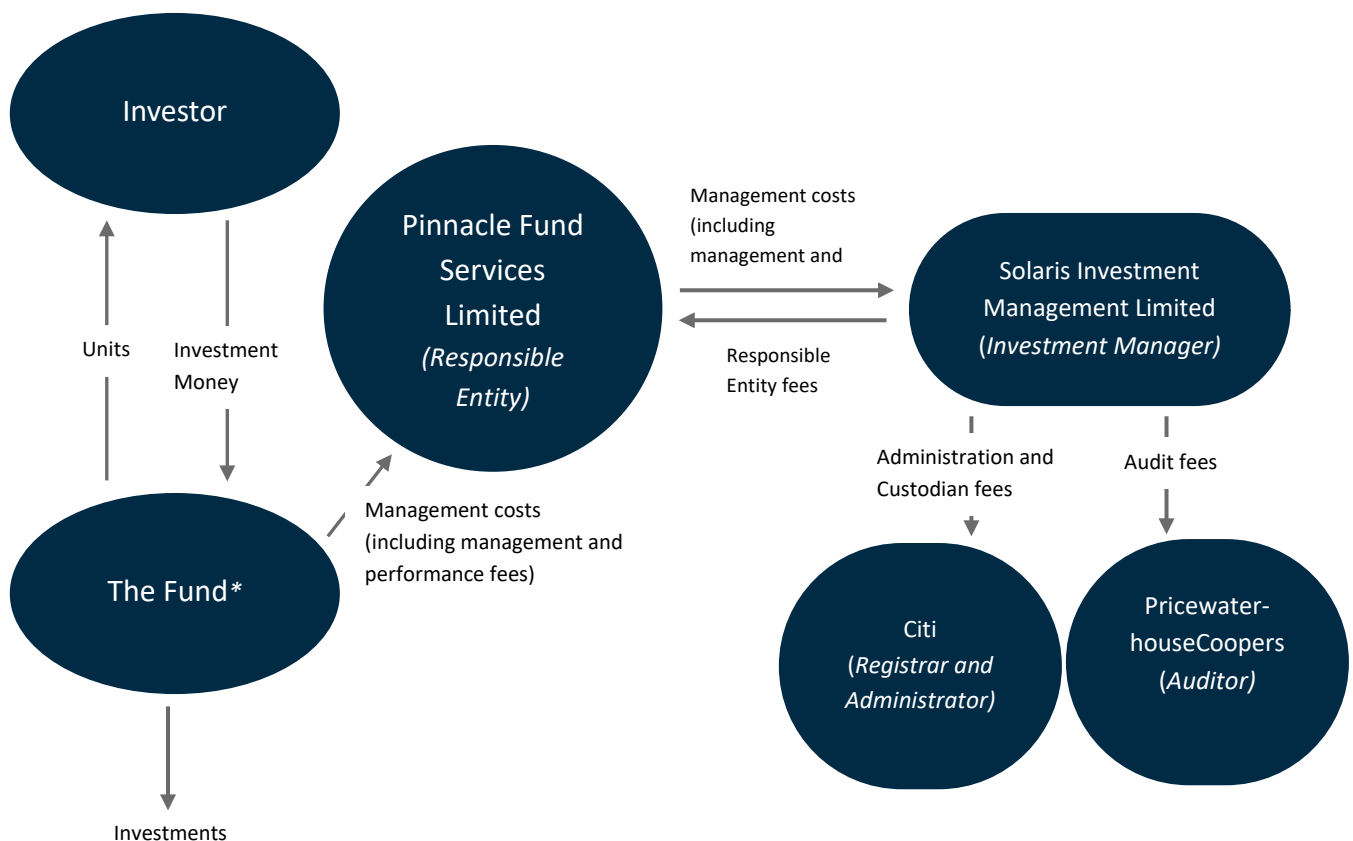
Investor

Units

Investment Money

Pinnacle Fund Services Limited *(Responsible Entity)*

Management costs (including management and

Responsible Entity fees

Solaris Investment Management Limited (*Investment Manager)*

Administration and Custodian fees

Audit fees

The Fund*

Management costs (including management and performance fees)

Citi (*Registrar and Administrator)*

Pricewaterhouse-Coopers (*Auditor)*

Investments